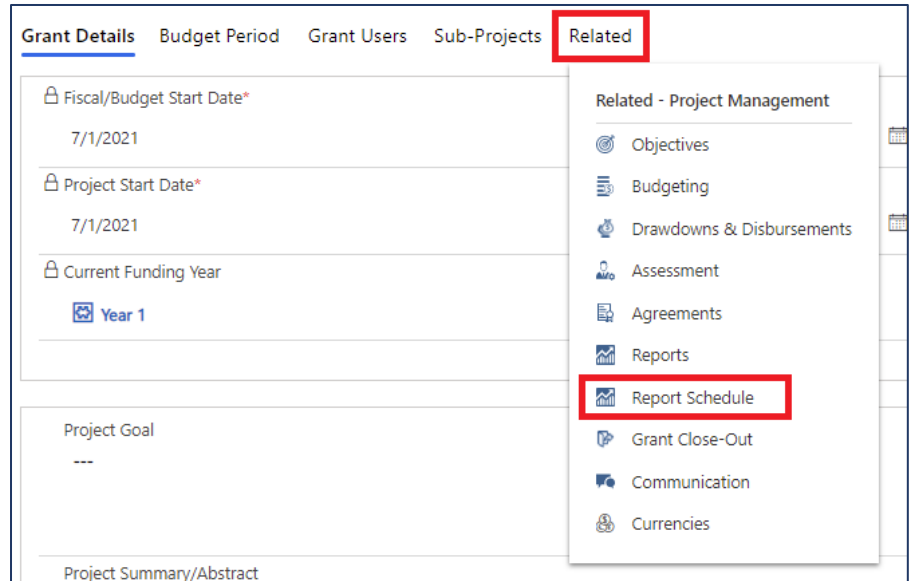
Grant Details Budget Period Grant Users Sub-Projects Related

Fiscal/Budget Start Date*
7/1/2021

Project Start Date*
7/1/2021

Current Funding Year
Year 1

Project Goal
---

Project Summary/Abstract

Related - Project Management
Objectives
Budgeting
Drawdowns & Disbursements
Assessment
Agreements
Reports
Report Schedule
Grant Close-Out
Communication
Currencies